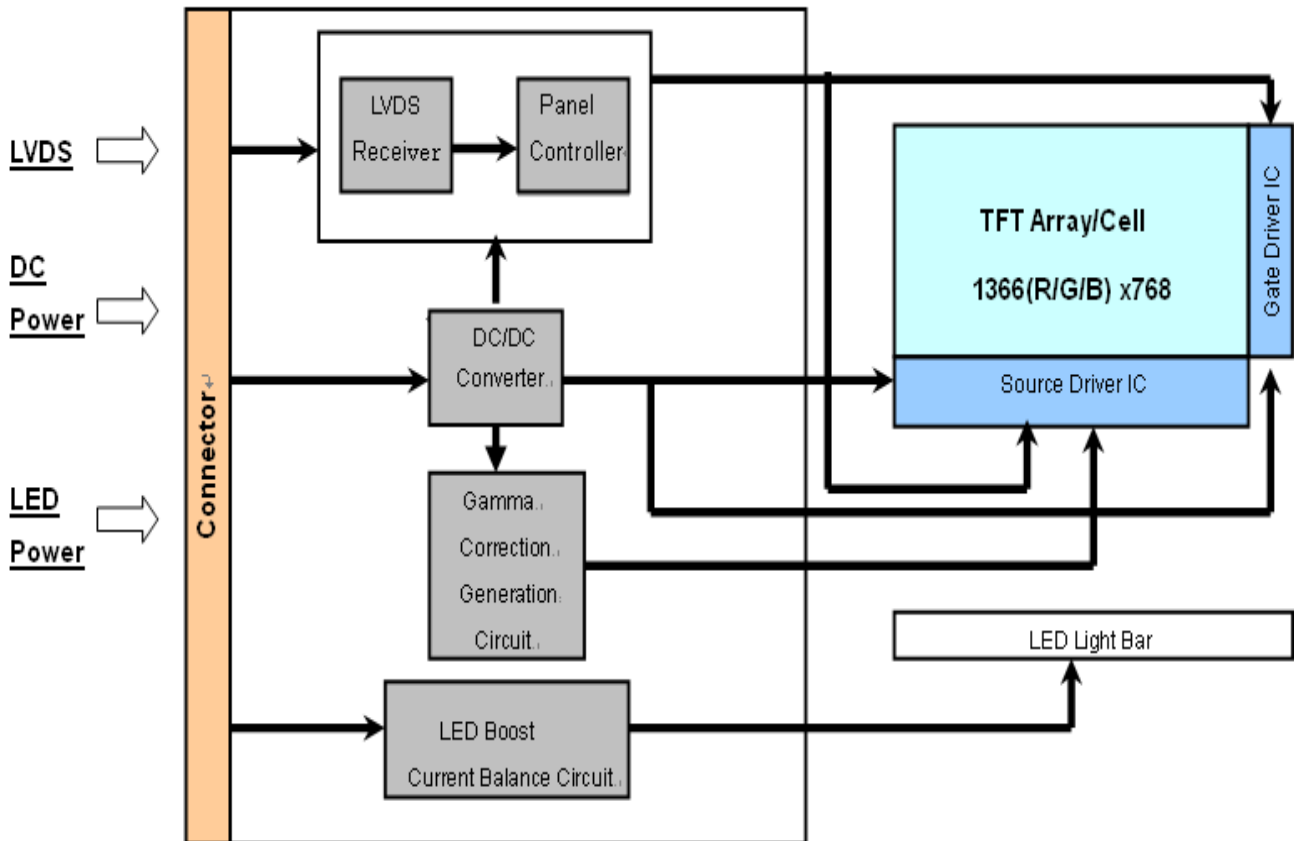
LVDS

DC
Power

LED
Power

Connector

LVDS
Receiver

Panel
Controller

DC/DC
Converter

Gamma
Correction
Generation
Circuit

LED Boost
Current Balance Circuit

TFT Array/Cell
1366(R/G/B) x768

Gate Driver IC

Source Driver IC

LED Light Bar